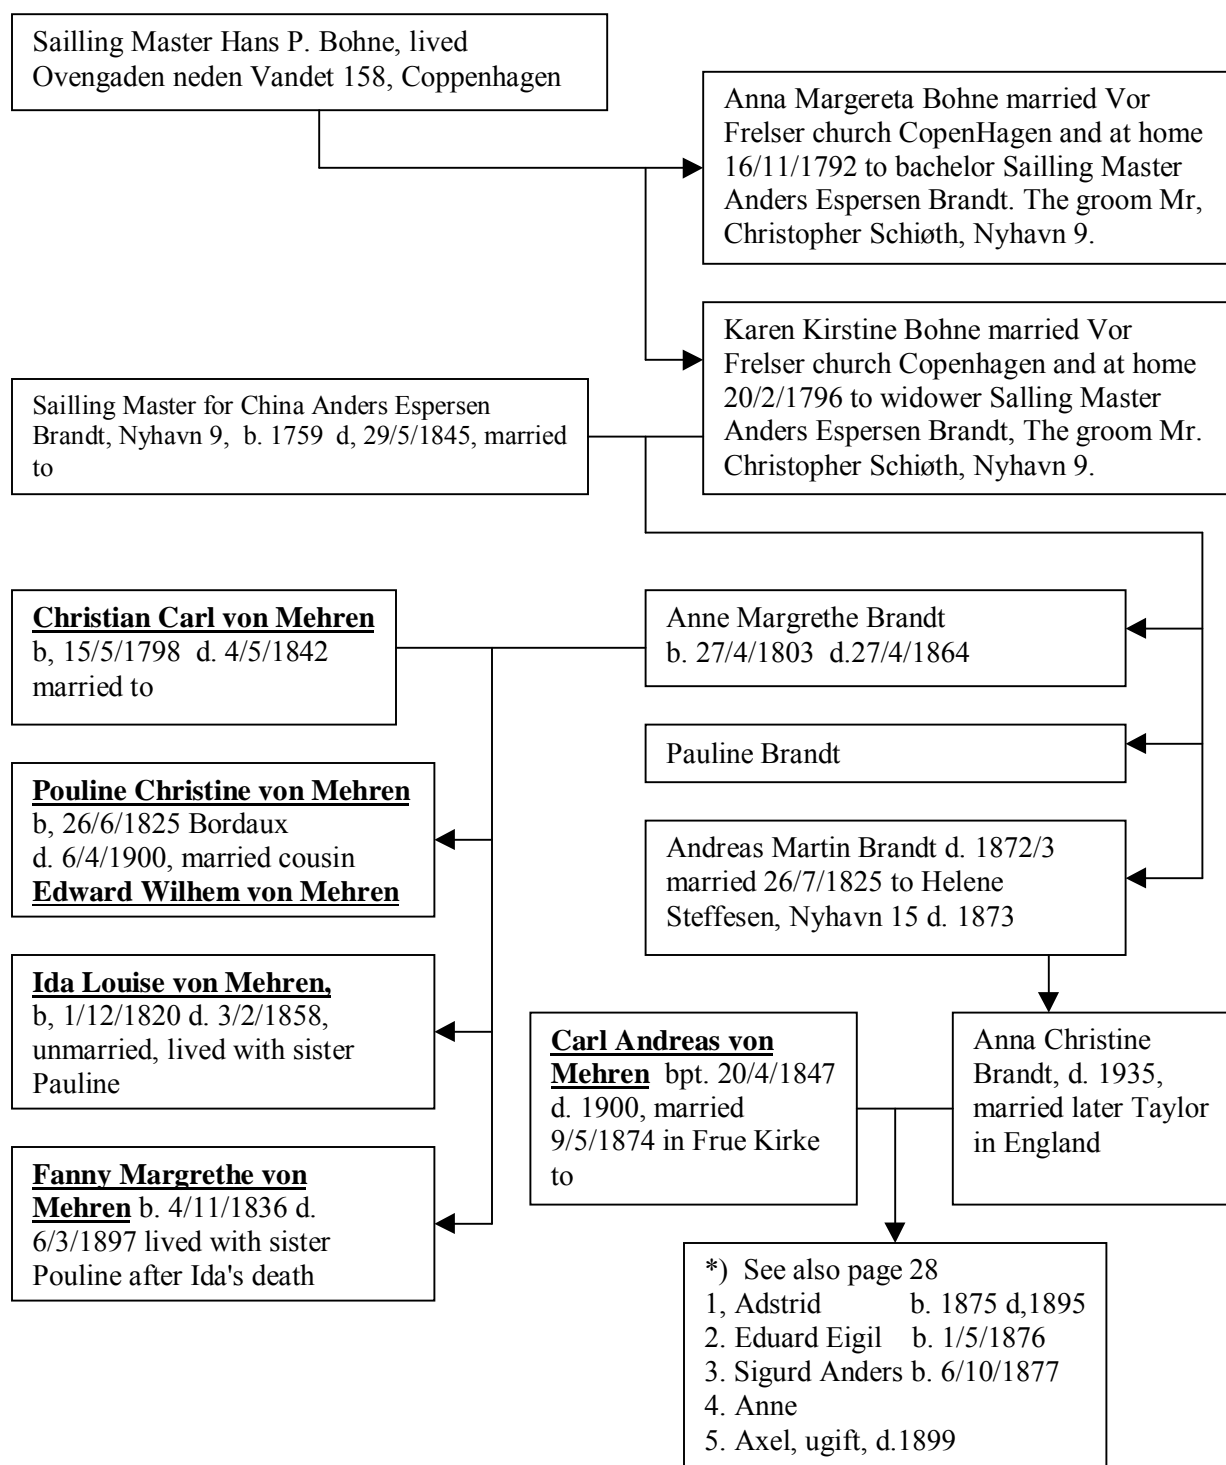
Sailling Master Hans P. Bohne, lived Ovengaden neden Vandet 158, Coppenhagen

Anna Margereta Bohne married Vor Frelser church CopenHagen and at home 16/11/1792 to bachelor Sailling Master Anders Espersen Brandt. The groom Mr, Christopher Schiøth, Nyhavn 9.

Karen Kirstine Bohne married Vor Frelser church Copenhagen and at home 20/2/1796 to widower Salling Master Anders Espersen Brandt, The groom Mr. Christopher Schiøth, Nyhavn 9.

Sailling Master for China Anders Espersen Brandt, Nyhavn 9, b. 1759 d, 29/5/1845, married to

**Christian Carl von Mehren**
b, 15/5/1798 d. 4/5/1842
married to

Anne Margrethe Brandt
b. 27/4/1803 d.27/4/1864

Pauline Brandt

Andreas Martin Brandt d. 1872/3 married 26/7/1825 to Helene Steffesen, Nyhavn 15 d. 1873

**Pouline Christine von Mehren**
b, 26/6/1825 Bordaux
d. 6/4/1900, married cousin
**Edward Wilhem von Mehren**

**Ida Louise von Mehren,**
b, 1/12/1820 d. 3/2/1858, unmarried, lived with sister Pauline

**Carl Andreas von Mehren** bpt. 20/4/1847 d. 1900, married 9/5/1874 in Frue Kirke to

Anna Christine Brandt, d. 1935, married later Taylor in England

**Fanny Margrethe von Mehren** b. 4/11/1836 d. 6/3/1897 lived with sister Pouline after Ida's death

*) See also page 28
1, Adstrid b. 1875 d,1895
2. Eduard Eigil b. 1/5/1876
3. Sigurd Anders b. 6/10/1877
4. Anne
5. Axel, ugift, d.1899